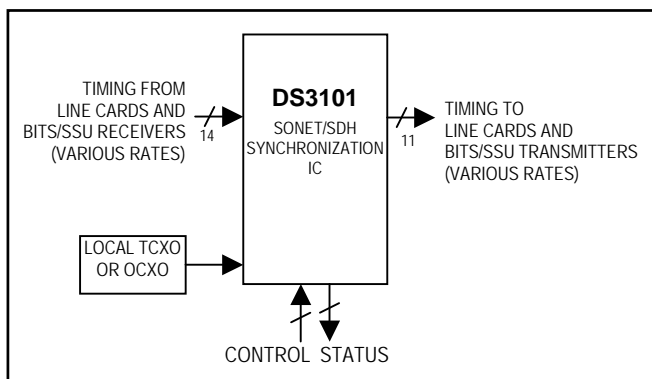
TIMING FROM LINE CARDS AND BITS/SSU RECEIVERS (VARIOUS RATES)

14

DS3101

SONET/SDH SYNCHRONIZATION IC

11

TIMING TO LINE CARDS AND BITS/SSU TRANSMITTERS (VARIOUS RATES)

LOCAL TCXO OR OCXO

CONTROL STATUS